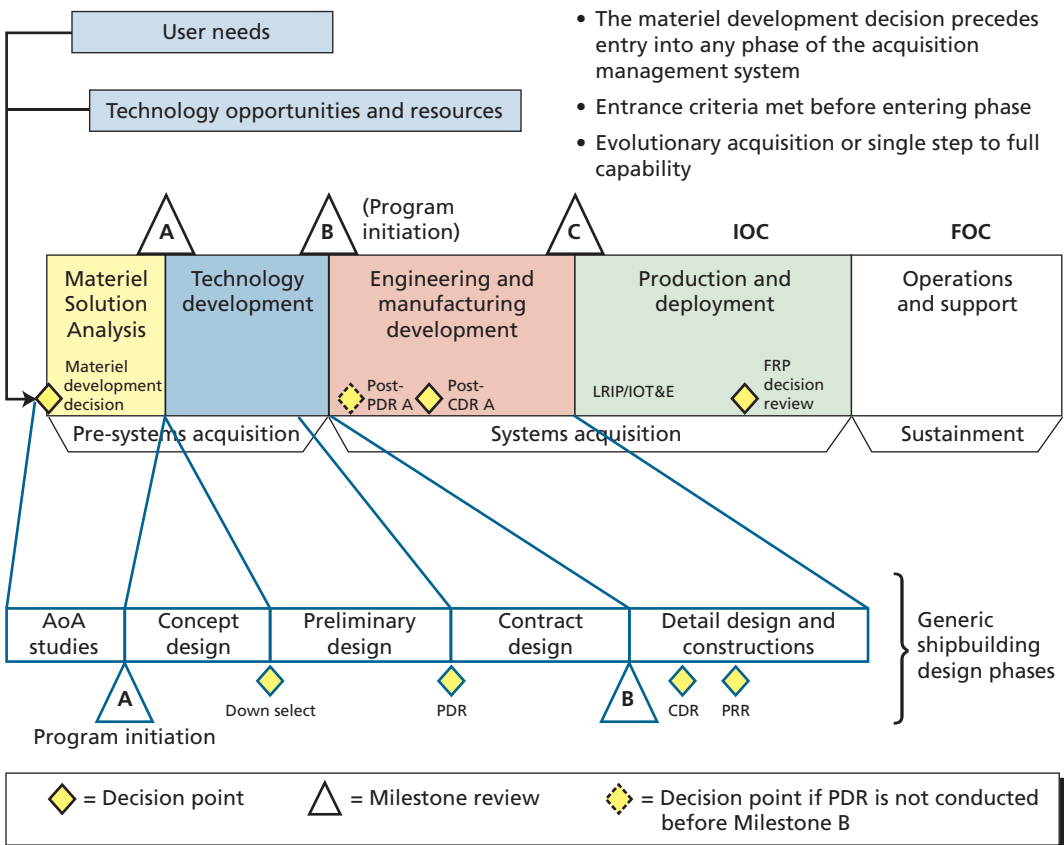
User needs

Technology opportunities and resources

• The materiel development decision precedes entry into any phase of the acquisition management system

• Entrance criteria met before entering phase

• Evolutionary acquisition or single step to full capability

A

B

(Program initiation)

C

IOC

FOC

Materiel Solution Analysis

Materiel development decision

Technology development

Engineering and manufacturing development

Post-PDR A

Post-CDR A

Production and deployment

LRIP/IOT&E

FRP decision review

Operations and support

Pre-systems acquisition

Systems acquisition

Sustainment

AoA studies

Concept design

Preliminary design

Contract design

Detail design and constructions

Generic shipbuilding design phases

A

Program initiation

Down select

PDR

B

CDR

PRR

= Decision point

= Milestone review

= Decision point if PDR is not conducted before Milestone B